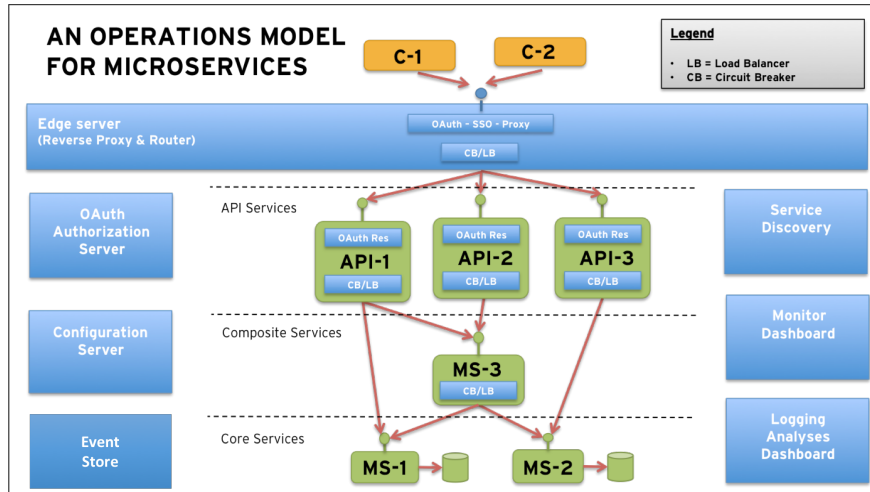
AN OPERATIONS MODEL FOR MICROSERVICES

C-1

C-2

Legend

- LB = Load Balancer
- CB = Circuit Breaker

Edge server
(Reverse Proxy & Router)

OAuth - SSO - Proxy

CB/LB

OAuth Authorization Server

API Services

OAuth Res
API-1
CB/LB

OAuth Res
API-2
CB/LB

OAuth Res
API-3
CB/LB

Service Discovery

Configuration Server

Composite Services

MS-3
CB/LB

Monitor Dashboard

Event Store

Core Services

MS-1

MS-2

Logging Analyses Dashboard